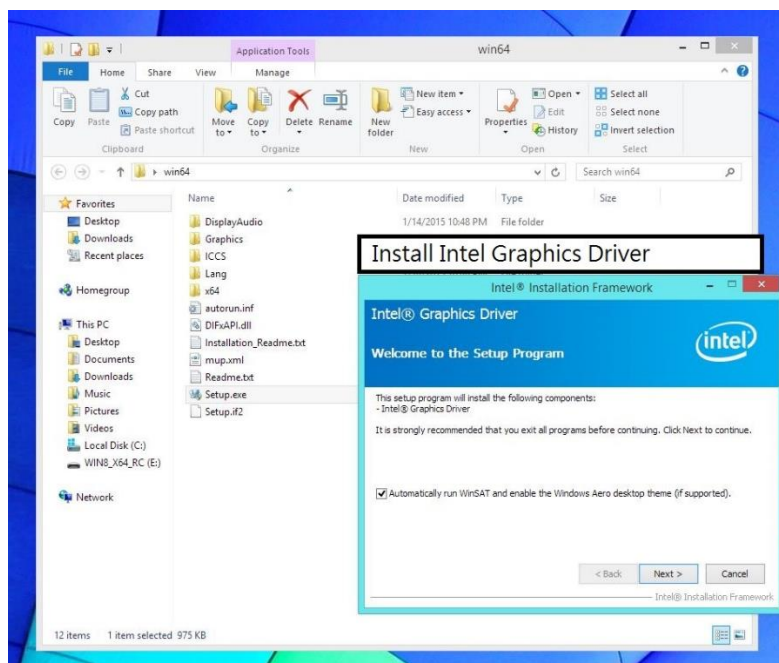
Application Tools

win64

File Home Share View Manage

Copy Paste Cut Copy path Paste shortcut

Clipboard

Move to Copy to Delete Rename

Organize

New folder New item Easy access

New

Properties Open Edit History

Open

Select all Select none Invert selection

Select

win64

Search win64

Favorites
Desktop
Downloads
Recent places

Homegroup

This PC
Desktop
Documents
Downloads
Music
Pictures
Videos
Local Disk (C:)
WIN8_X64_RC (E:)

Network

| Name | Date modified | Type | Size |
|---|---|---|---|
| DisplayAudio | 1/14/2015 10:48 PM | File folder | |
| Graphics | | | |
| ICCS | | | |
| Lang | | | |
| x64 | | | |
| autorun.inf | | | |
| DIFxAPI.dll | | | |
| Installation_Readme.txt | | | |
| mup.xml | | | |
| Readme.txt | | | |
| Setup.exe | | | |
| Setup.if2 | | | |

Install Intel Graphics Driver

Intel® Installation Framework

Intel® Graphics Driver

Welcome to the Setup Program

intel

This setup program will install the following components:
- Intel® Graphics Driver

It is strongly recommended that you exit all programs before continuing. Click Next to continue.

Automatically run WinSAT and enable the Windows Aero desktop theme (if supported).

< Back Next > Cancel

Intel® Installation Framework

12 items 1 item selected 975 KB